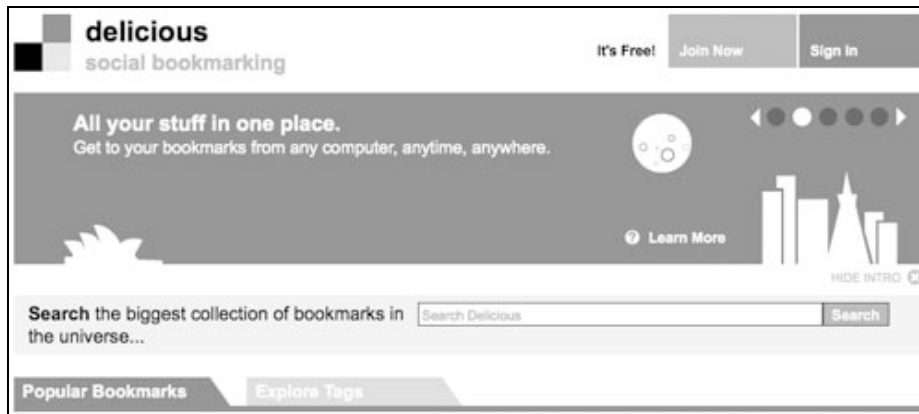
delicious
social bookmarking

It's Free! Join Now Sign In

All your stuff in one place.
Get to your bookmarks from any computer, anytime, anywhere.

Learn More

HIDE INTRO

Search the biggest collection of bookmarks in the universe...

Search Delicious

Search

Popular Bookmarks

Explore Tags